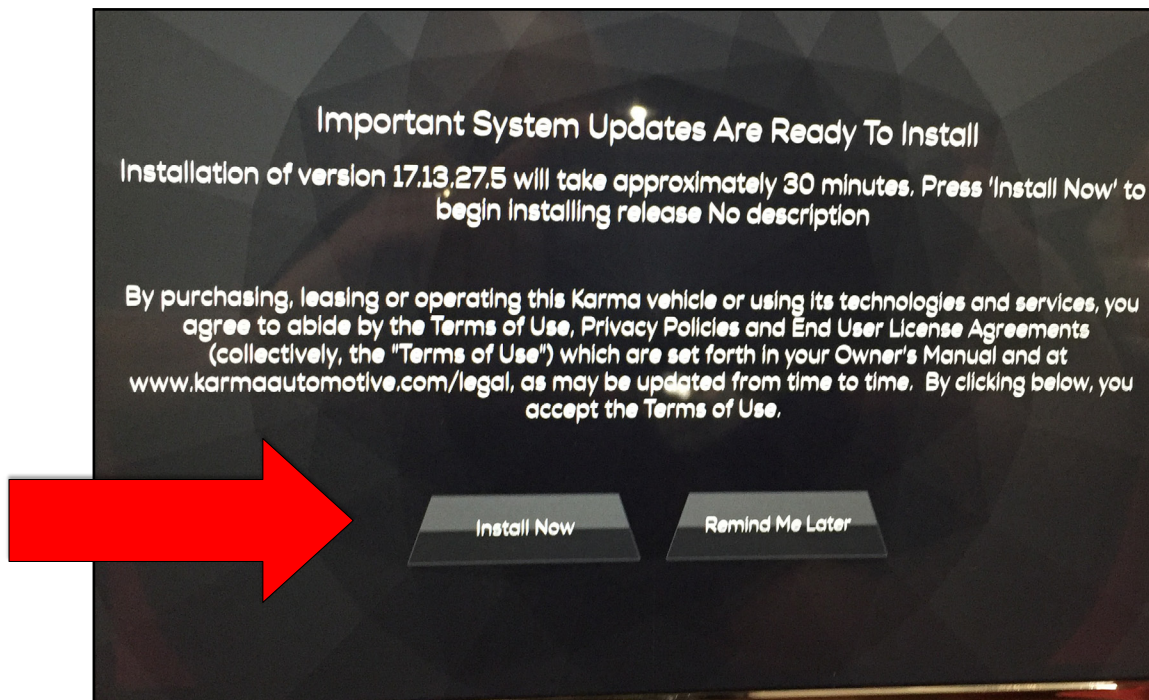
Important System Updates Are Ready To Install

Installation of version 17.13.27.5 will take approximately 30 minutes. Press 'Install Now' to begin installing release No description

By purchasing, leasing or operating this Karma vehicle or using its technologies and services, you agree to abide by the Terms of Use, Privacy Policies and End User License Agreements (collectively, the "Terms of Use") which are set forth in your Owner's Manual and at www.karmaautomotive.com/legal, as may be updated from time to time. By clicking below, you accept the Terms of Use.

Install Now

Remind Me Later